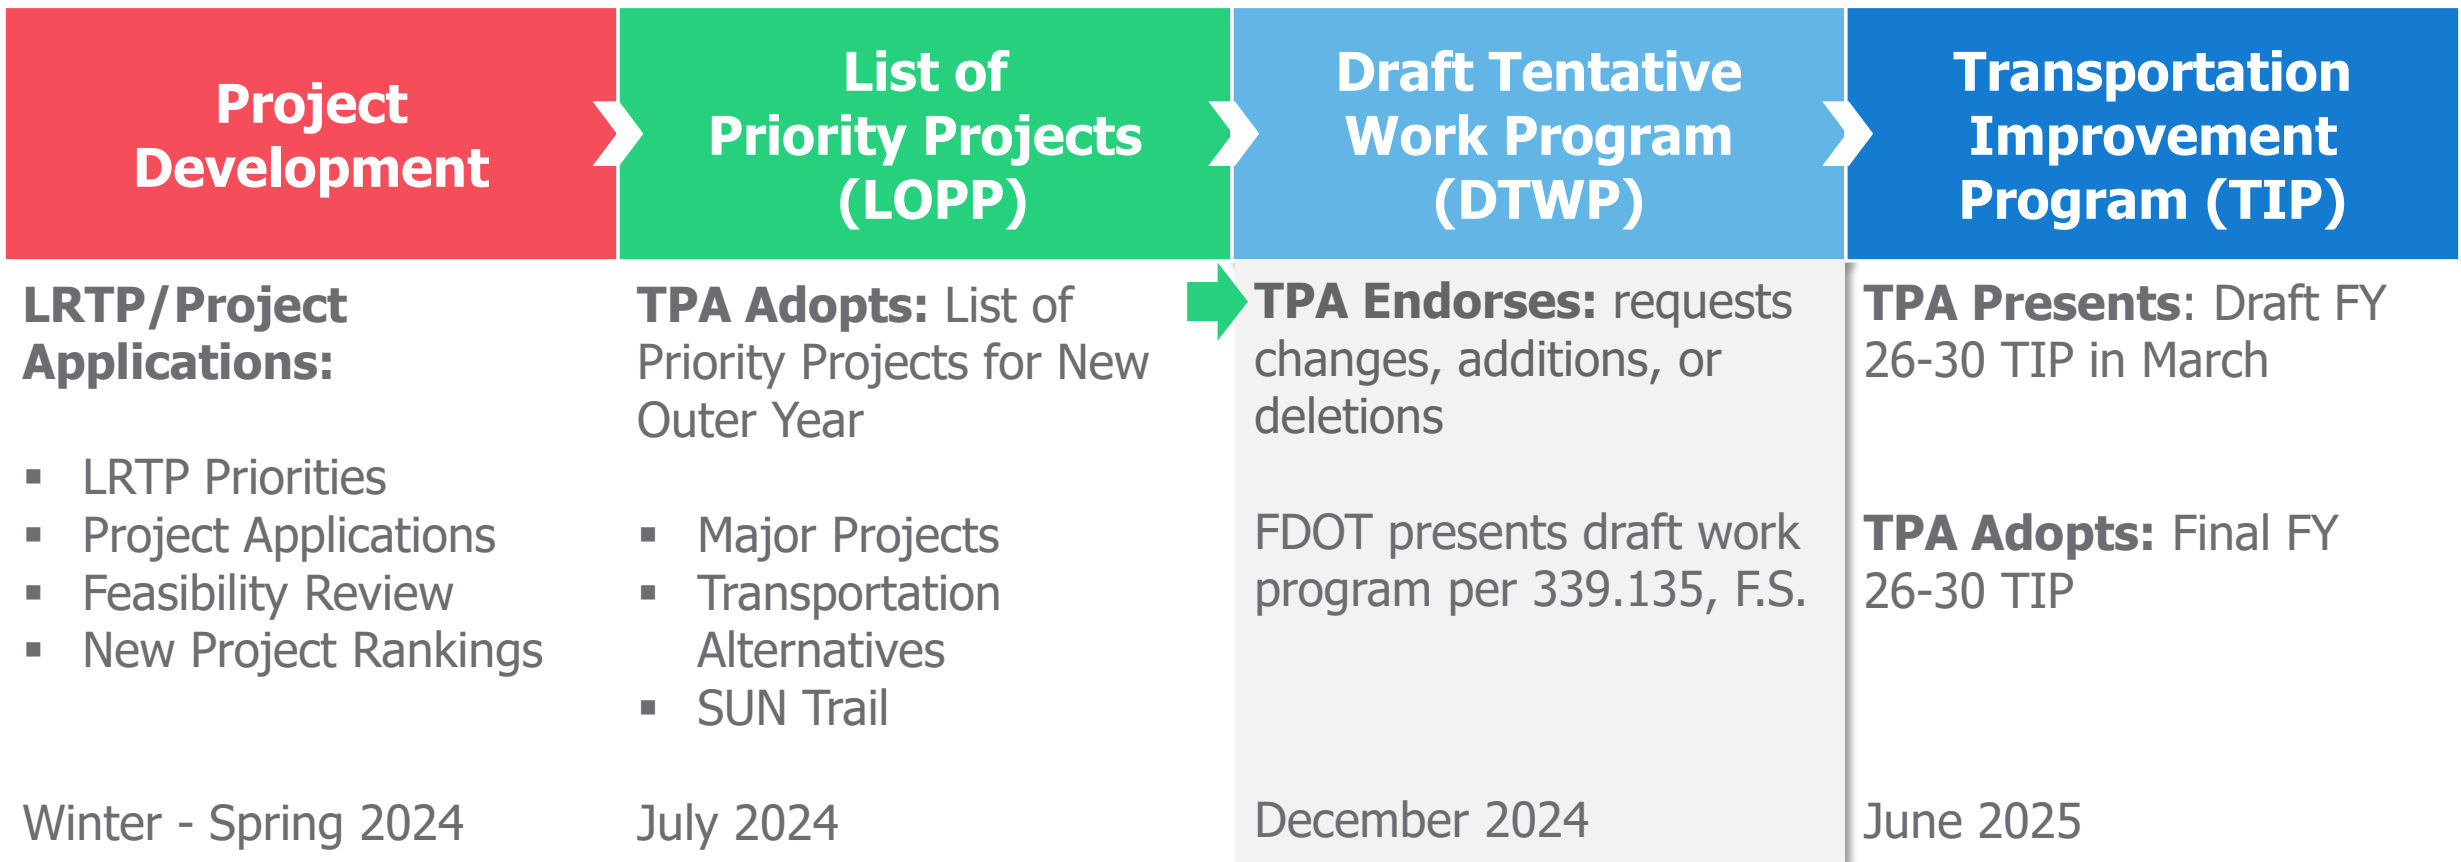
Project Development

List of Priority Projects (LOPP)

Draft Tentative Work Program (DTWP)

Transportation Improvement Program (TIP)

LRTP/Project Applications:

▪ LRTP Priorities
▪ Project Applications
▪ Feasibility Review
▪ New Project Rankings

Winter - Spring 2024

TPA Adopts: List of Priority Projects for New Outer Year

▪ Major Projects
▪ Transportation Alternatives
▪ SUN Trail

July 2024

TPA Endorses: requests changes, additions, or deletions

FDOT presents draft work program per 339.135, F.S.

December 2024

TPA Presents: Draft FY 26-30 TIP in March

TPA Adopts: Final FY 26-30 TIP

June 2025